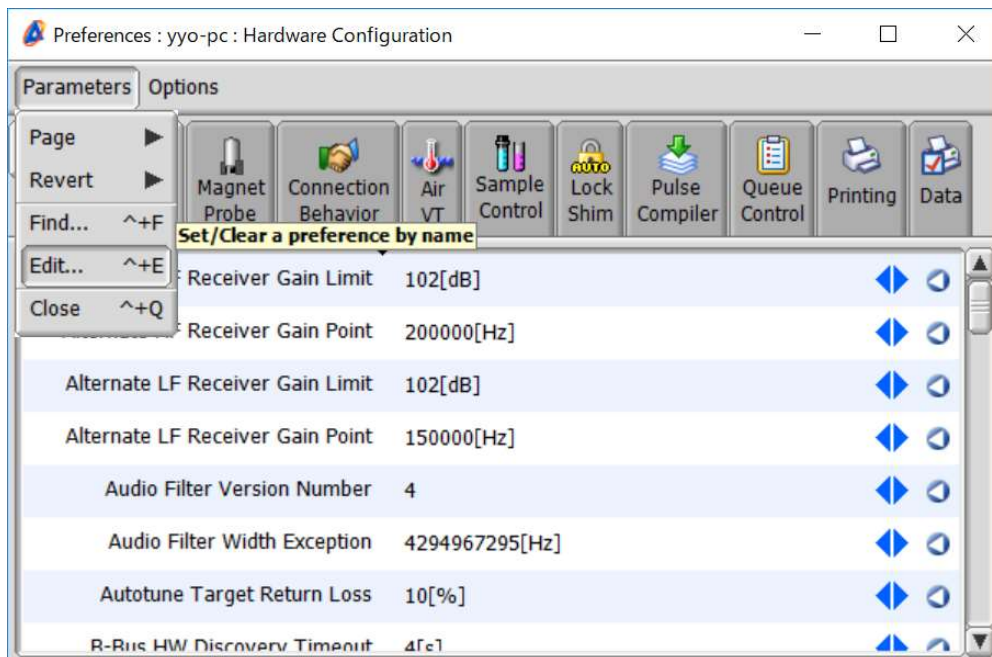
Preferences : yyo-pc : Hardware Configuration

Parameters Options

Page ▶
Revert ▶
Find... ^+F
Edit... ^+E
Close ^+Q

Magnet Probe
Connection Behavior
Air VT
Sample Control
AUTO Lock Shim
Pulse Compiler
Queue Control
Printing
Data

Set/Clear a preference by name

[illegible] F Receiver Gain Limit 102[dB]
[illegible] F Receiver Gain Point 200000[Hz]
Alternate LF Receiver Gain Limit 102[dB]
Alternate LF Receiver Gain Point 150000[Hz]
Audio Filter Version Number 4
Audio Filter Width Exception 4294967295[Hz]
Autotune Target Return Loss 10[%]
B-Bus HW Discovery Timeout 4[s]